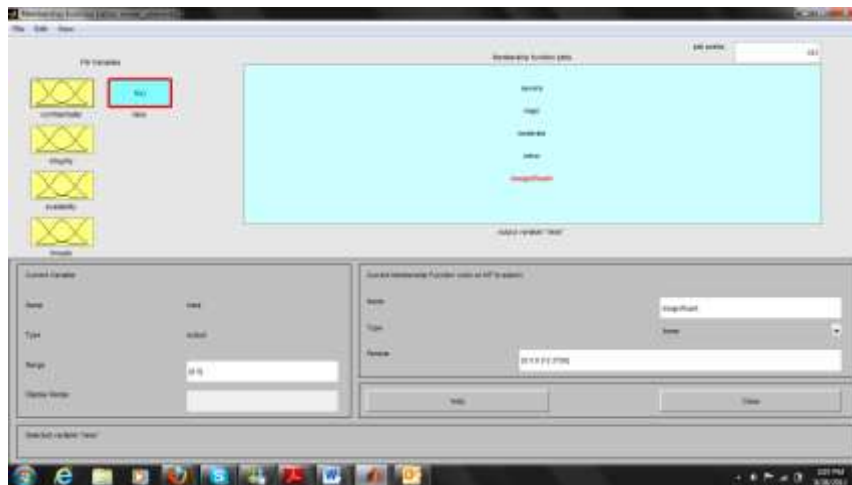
Membership Function Editor: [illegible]

File Edit View

FIS Variables

Membership function plots

plot points: 181

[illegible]

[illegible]

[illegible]

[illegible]

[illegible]

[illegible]

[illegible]

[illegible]

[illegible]

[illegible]

output variable "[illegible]"

Current Variable

Name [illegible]

Type output

Range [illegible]

Display Range

Current Membership Function (click on MF to select)

Name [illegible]

Type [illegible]

Params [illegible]

Help

Close

Selected variable "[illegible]"